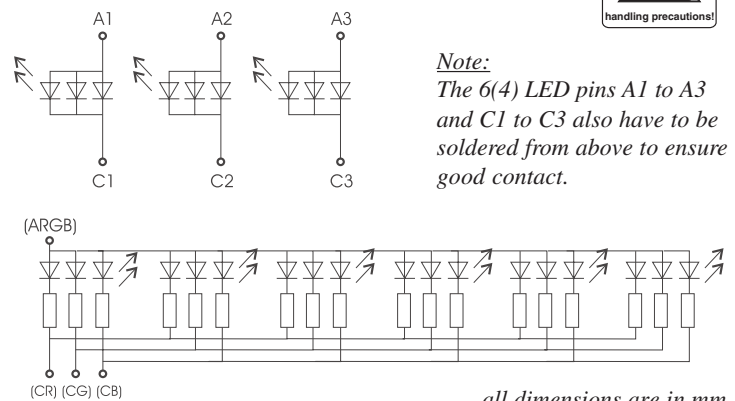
handling precautions!

A1 A2 A3

C1 C2 C3

*Note:*
*The 6(4) LED pins A1 to A3 and C1 to C3 also have to be soldered from above to ensure good contact.*

(ARGB)

(CR) (CG) (CB)

*all dimensions are in mm*